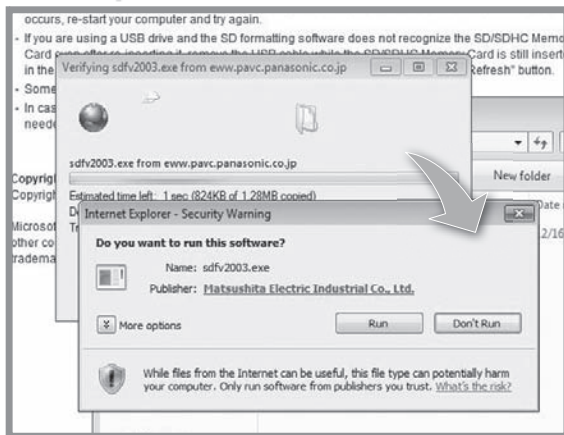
occurs, re-start your computer and try again.

- If you are using a USB drive and the SD formatting software does not recognize the SD/SDHC Memo Card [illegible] the USB cable while the SD/SDHC Memory Card is still inserte in the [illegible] Refresh" button.

- Some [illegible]

- In cas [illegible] neede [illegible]

Copyrigh
Copyrigh

Microso
other co
tradema

Verifying sdfv2003.exe from eww.pavc.panasonic.co.jp

sdfv2003.exe from eww.pavc.panasonic.co.jp

Estimated time left: 1 sec (824KB of 1.28MB copied)

D
Tr

New folder

Date

2/16

Internet Explorer - Security Warning

Do you want to run this software?

Name: sdfv2003.exe

Publisher: Matsushita Electric Industrial Co., Ltd.

More options

Run

Don't Run

While files from the Internet can be useful, this file type can potentially harm your computer. Only run software from publishers you trust. What's the risk?